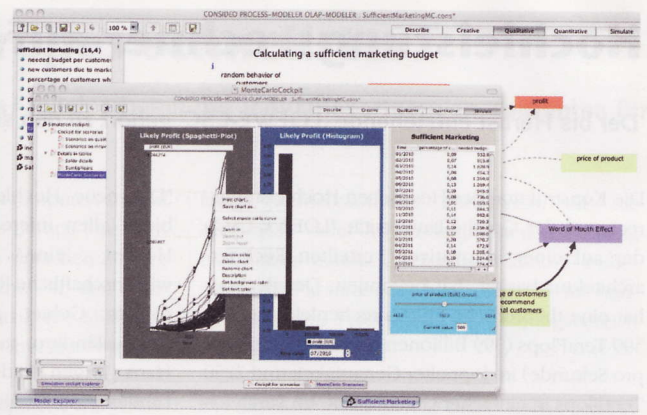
CONSIDEO PROCESS-MODELER OLAP-MODELER : SufficientMarketingMC.cdms*

100 %

Describe | Creative | Qualitative | Quantitative | Simulate

Sufficient Marketing (16,4)
needed budget per customer
new customers due to market
percentage of customers who

Calculating a sufficient marketing budget

random behavior of customers

MonteCarloCockpit

CONSIDEO PROCESS-MODELER OLAP-MODELER : SufficientMarketingMC.cdms*

Describe | Creative | Qualitative | Quantitative | Simulate

Simulation models
Control for scenarios
Scenarios as scenario
Details in tables
Table details
Table values
MonteCarlo Scenarios

Likely Profit (Spaghetti-Plot)

Likely Profit (Histogram)

Sufficient Marketing

Print chart...
Save chart as...
Select more cells to view
Zoom in
Zoom out
Zoom reset
Choose color
Delete chart
Rename chart
Description
Set background color
Set text color

| Time | percentage of c... | needed budge... |
|---|---|---|
| 01/2010 | 0,09 | 333,93 |
| 02/2010 | 0,07 | 313,40 |
| 03/2010 | 0,14 | 1.030,5 |
| 04/2010 | 0,06 | 656,73 |
| 05/2010 | 0,08 | 1.358,0 |
| 06/2010 | 0,13 | 1.259,4 |
| 07/2010 | 0,09 | 549,0 |
| 08/2010 | 0,08 | 736,0 |
| 09/2010 | 0,07 | 1.023,1 |
| 10/2010 | 0,11 | 564,5 |
| 11/2010 | 0,14 | 892,6 |
| 12/2010 | 0,12 | 1.040,0 |
| 01/2011 | 0,08 | 1.238,6 |
| 02/2011 | 0,09 | 1.058,7 |
| 03/2011 | 0,10 | 578,7 |
| 04/2011 | 0,14 | 672,9 |
| 05/2011 | 0,08 | 1.024,8 |
| 06/2011 | 0,10 | 1.314,4 |
| 07/2011 | 0,11 | 574,4 |

price of product (EUR) mean

07/2010

Current value 500

profit

price of product

Word of Mouth Effect

ge of customers
recommend
all customers

Simulation project Explorer

Cockpit for scenarios | MonteCarlo Scenarios

Model Explorer

Sufficient Marketing